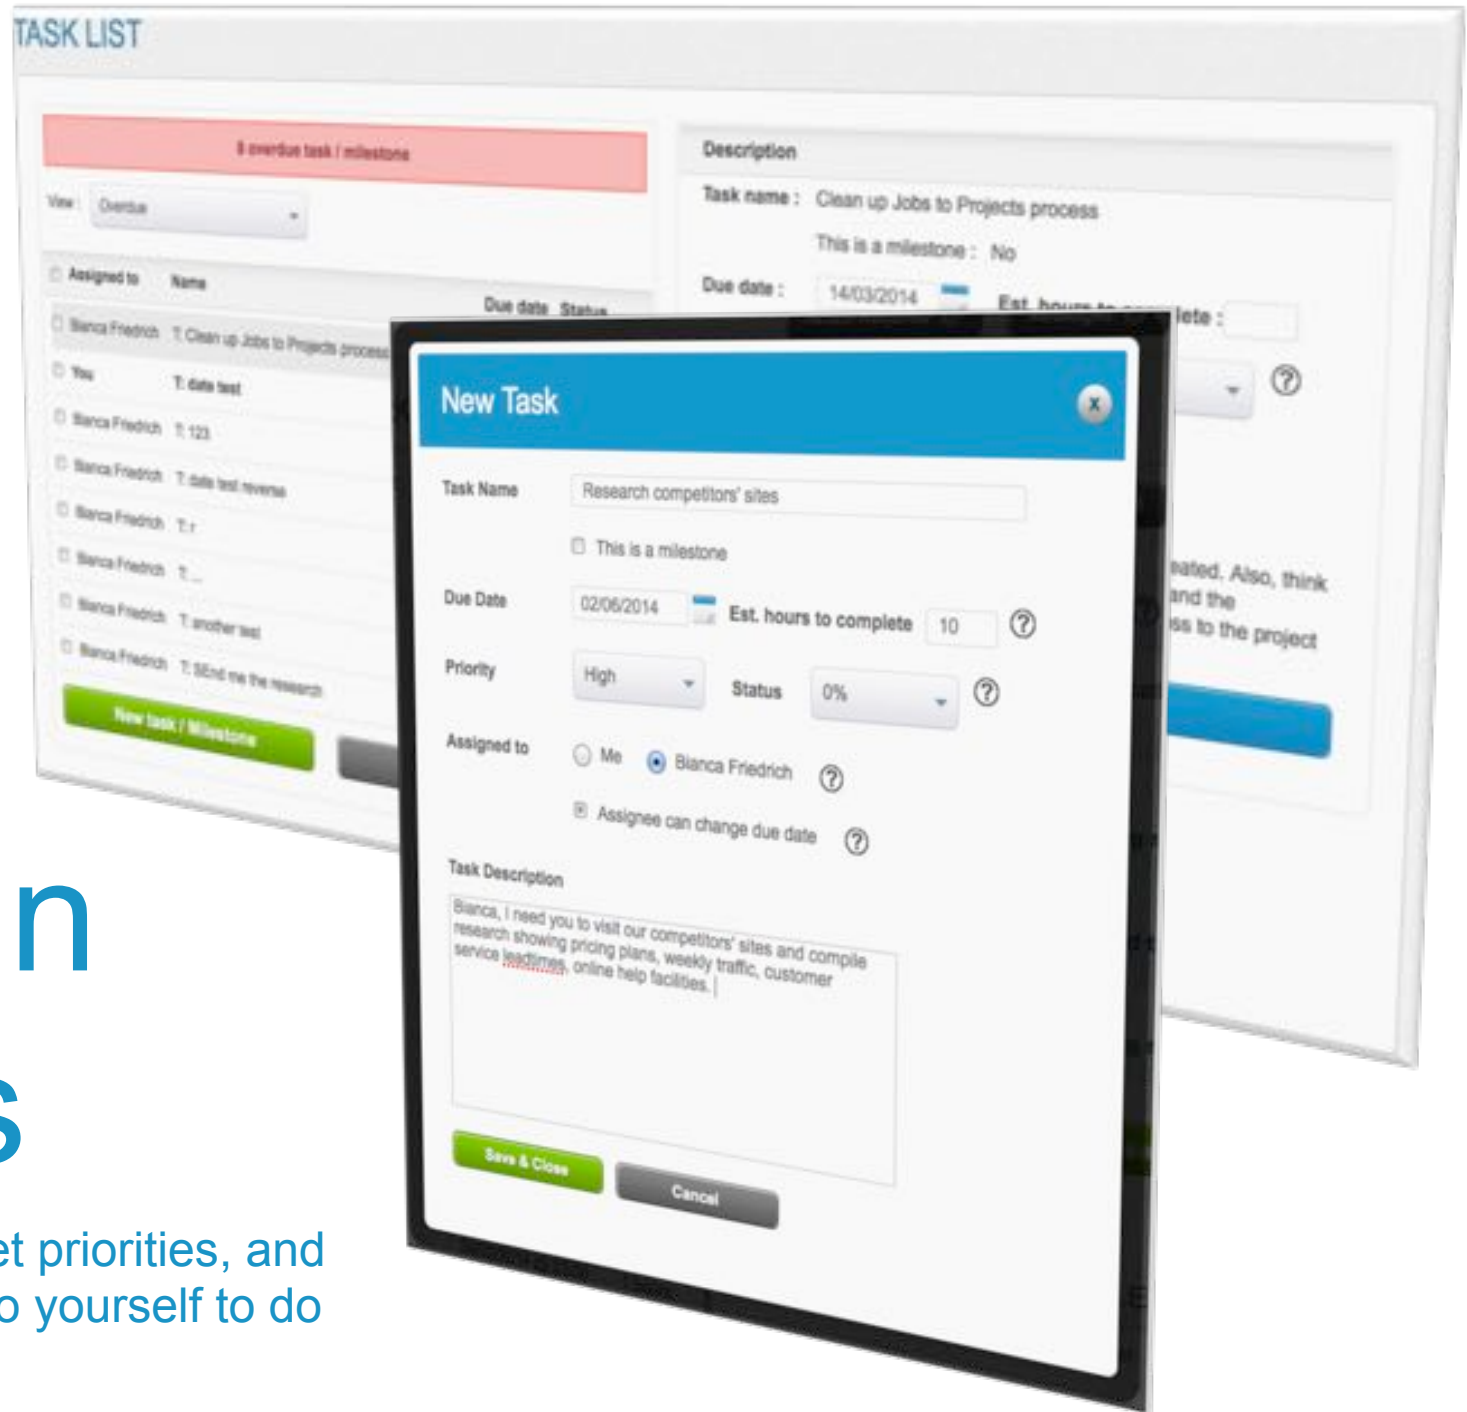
TASK LIST

8 overdue task / milestone

View: Overdue

Assigned to Name Due date Status

Bianca Friedrich T: Clean up Jobs to Projects process

You T: date test

Bianca Friedrich T: 123

Bianca Friedrich T: date test reverse

Bianca Friedrich T: r

Bianca Friedrich T: ...

Bianca Friedrich T: another test

Bianca Friedrich T: SEnd me the research

New task / Milestone

Description

Task name : Clean up Jobs to Projects process

This is a milestone : No

Due date : 14/03/2014 Est. hours to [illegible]lete :

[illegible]eated. Also, think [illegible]nd the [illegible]ss to the project

New Task

Task Name Research competitors' sites

This is a milestone

Due Date 02/06/2014 Est. hours to complete 10

Priority High Status 0%

Assigned to Me Bianca Friedrich

Assignee can change due date

Task Description

Bianca, I need you to visit our competitors' sites and compile research showing pricing plans, weekly traffic, customer service leadtimes, online help facilities.

Save & Close Cancel

n

s

et priorities, and
o yourself to do